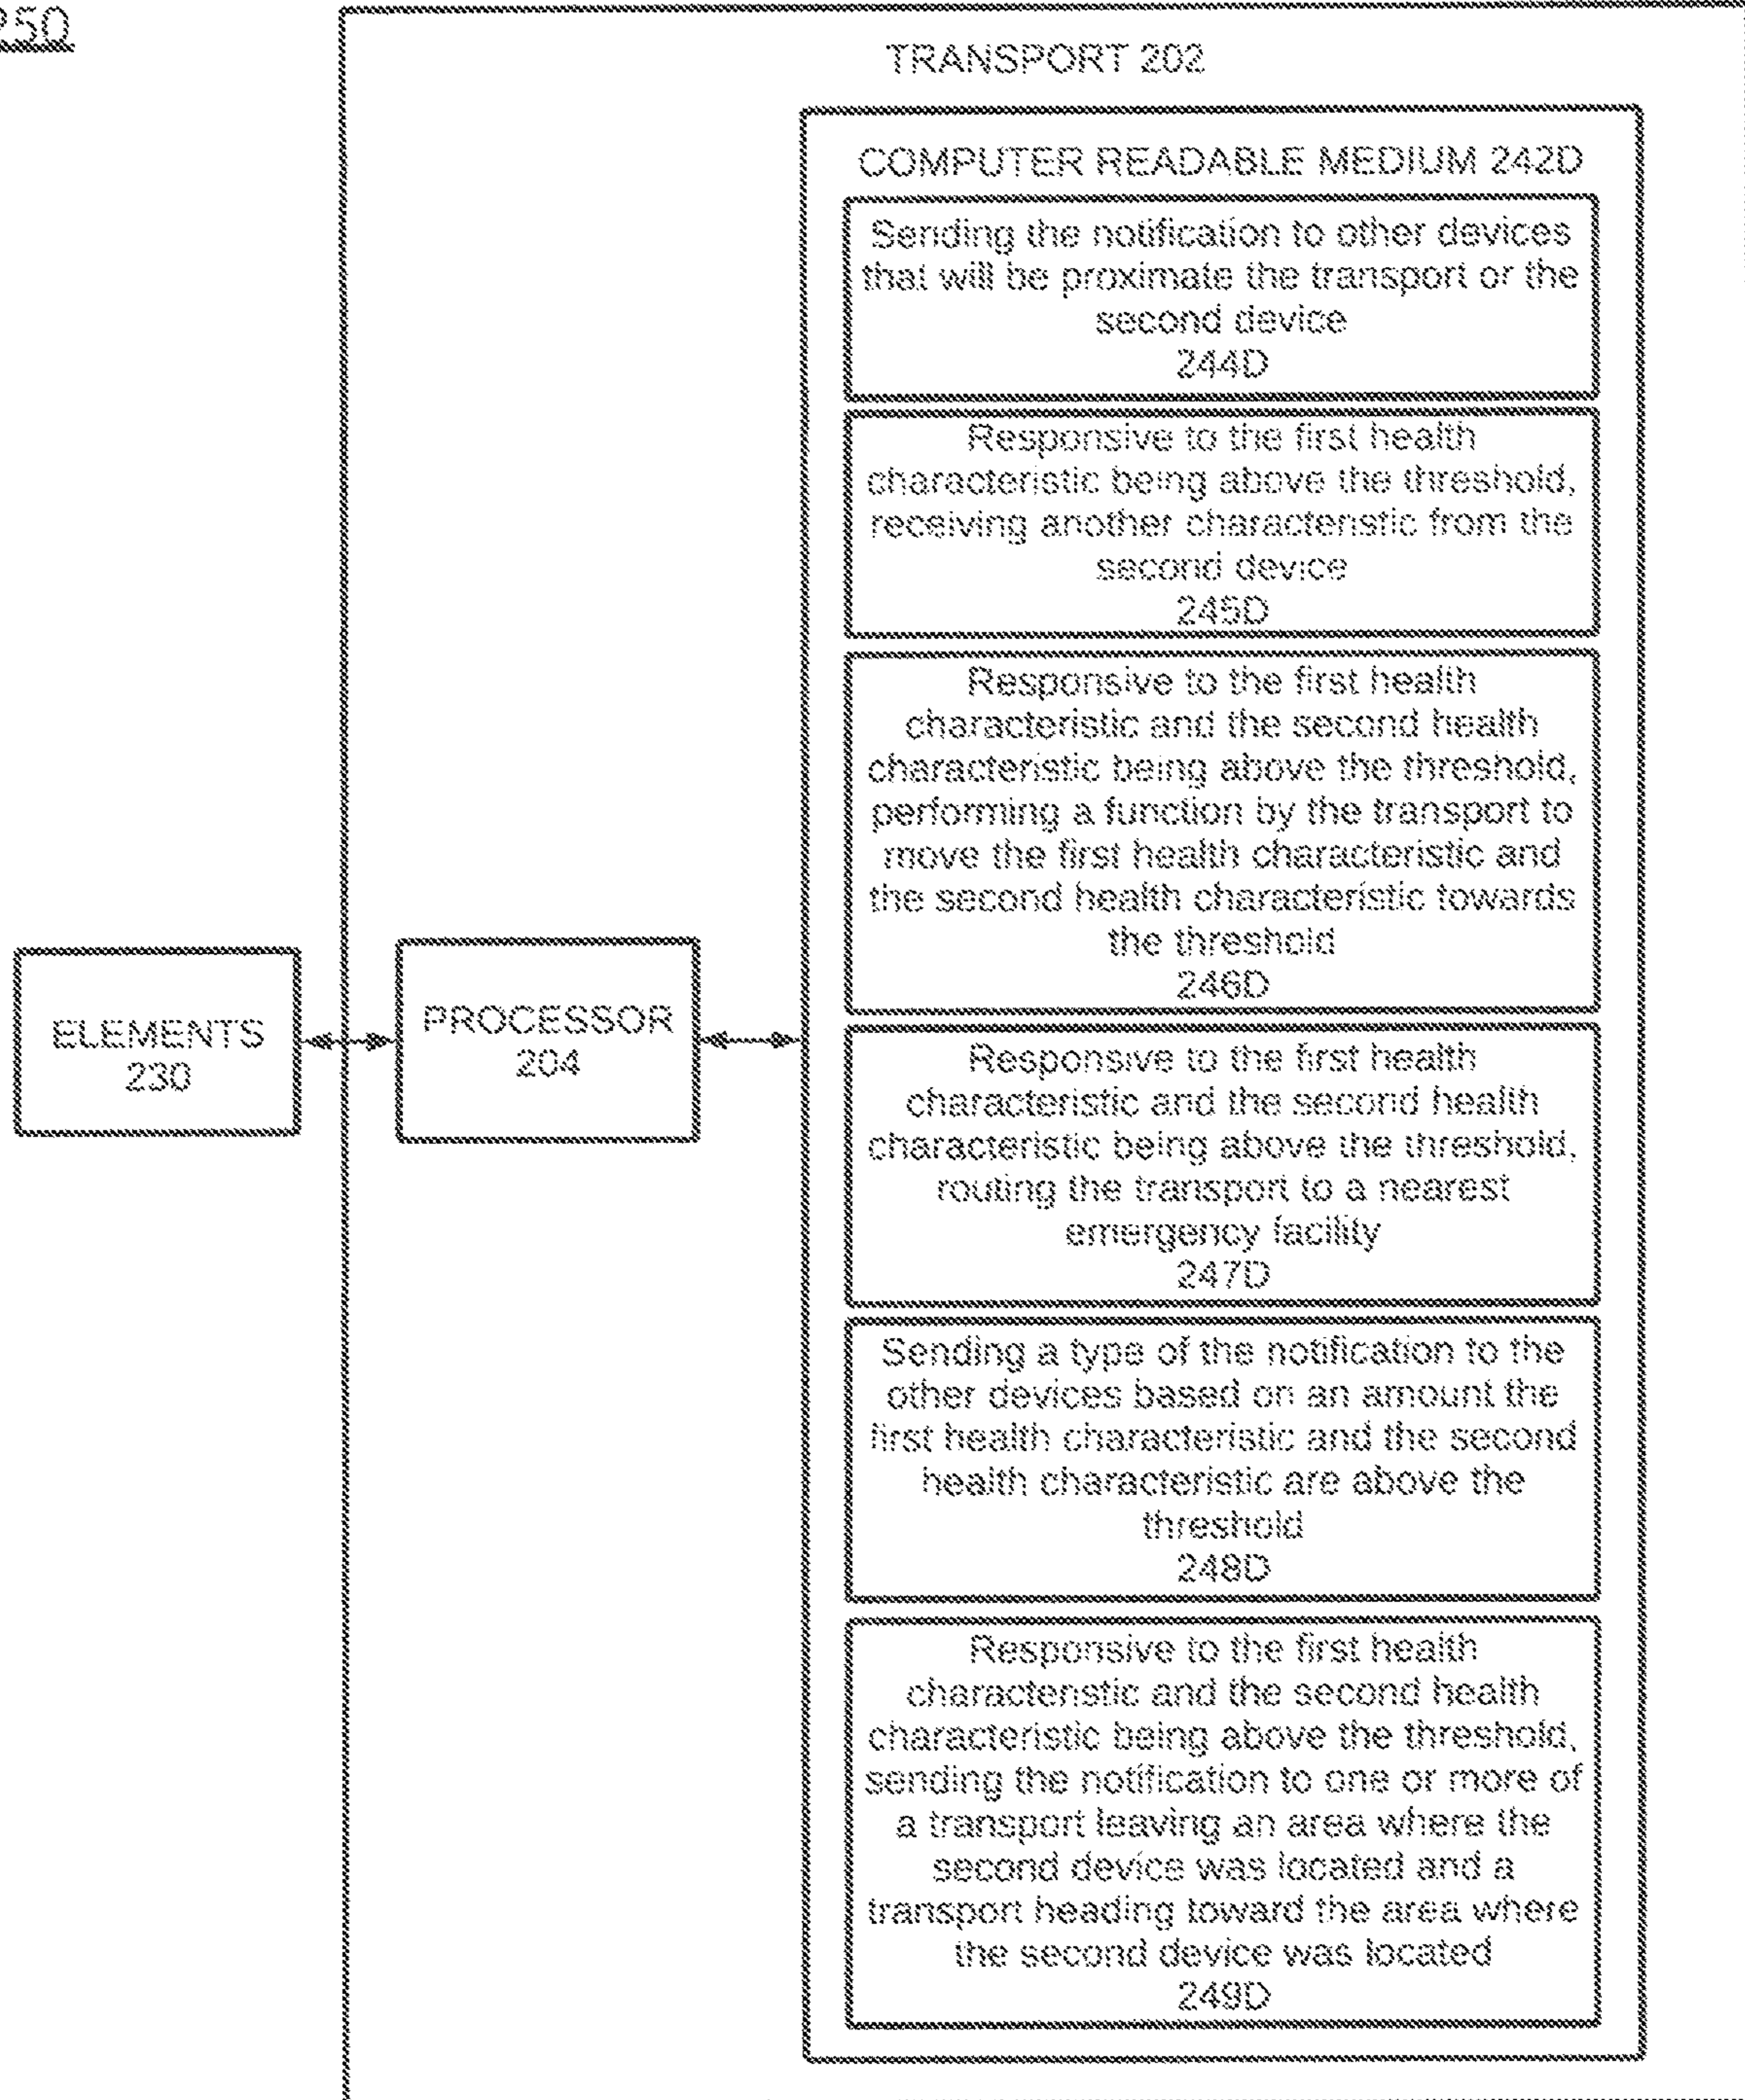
250

TRANSPORT 202

COMPUTER READABLE MEDIUM 242D

Sending the notification to other devices that will be proximate the transport or the second device
244D

Responsive to the first health characteristic being above the threshold, receiving another characteristic from the second device
245D

Responsive to the first health characteristic and the second health characteristic being above the threshold, performing a function by the transport to move the first health characteristic and the second health characteristic towards the threshold
246D

Responsive to the first health characteristic and the second health characteristic being above the threshold, routing the transport to a nearest emergency facility
247D

Sending a type of the notification to the other devices based on an amount the first health characteristic and the second health characteristic are above the threshold
248D

Responsive to the first health characteristic and the second health characteristic being above the threshold, sending the notification to one or more of a transport leaving an area where the second device was located and a transport heading toward the area where the second device was located
249D

ELEMENTS 230

PROCESSOR 204